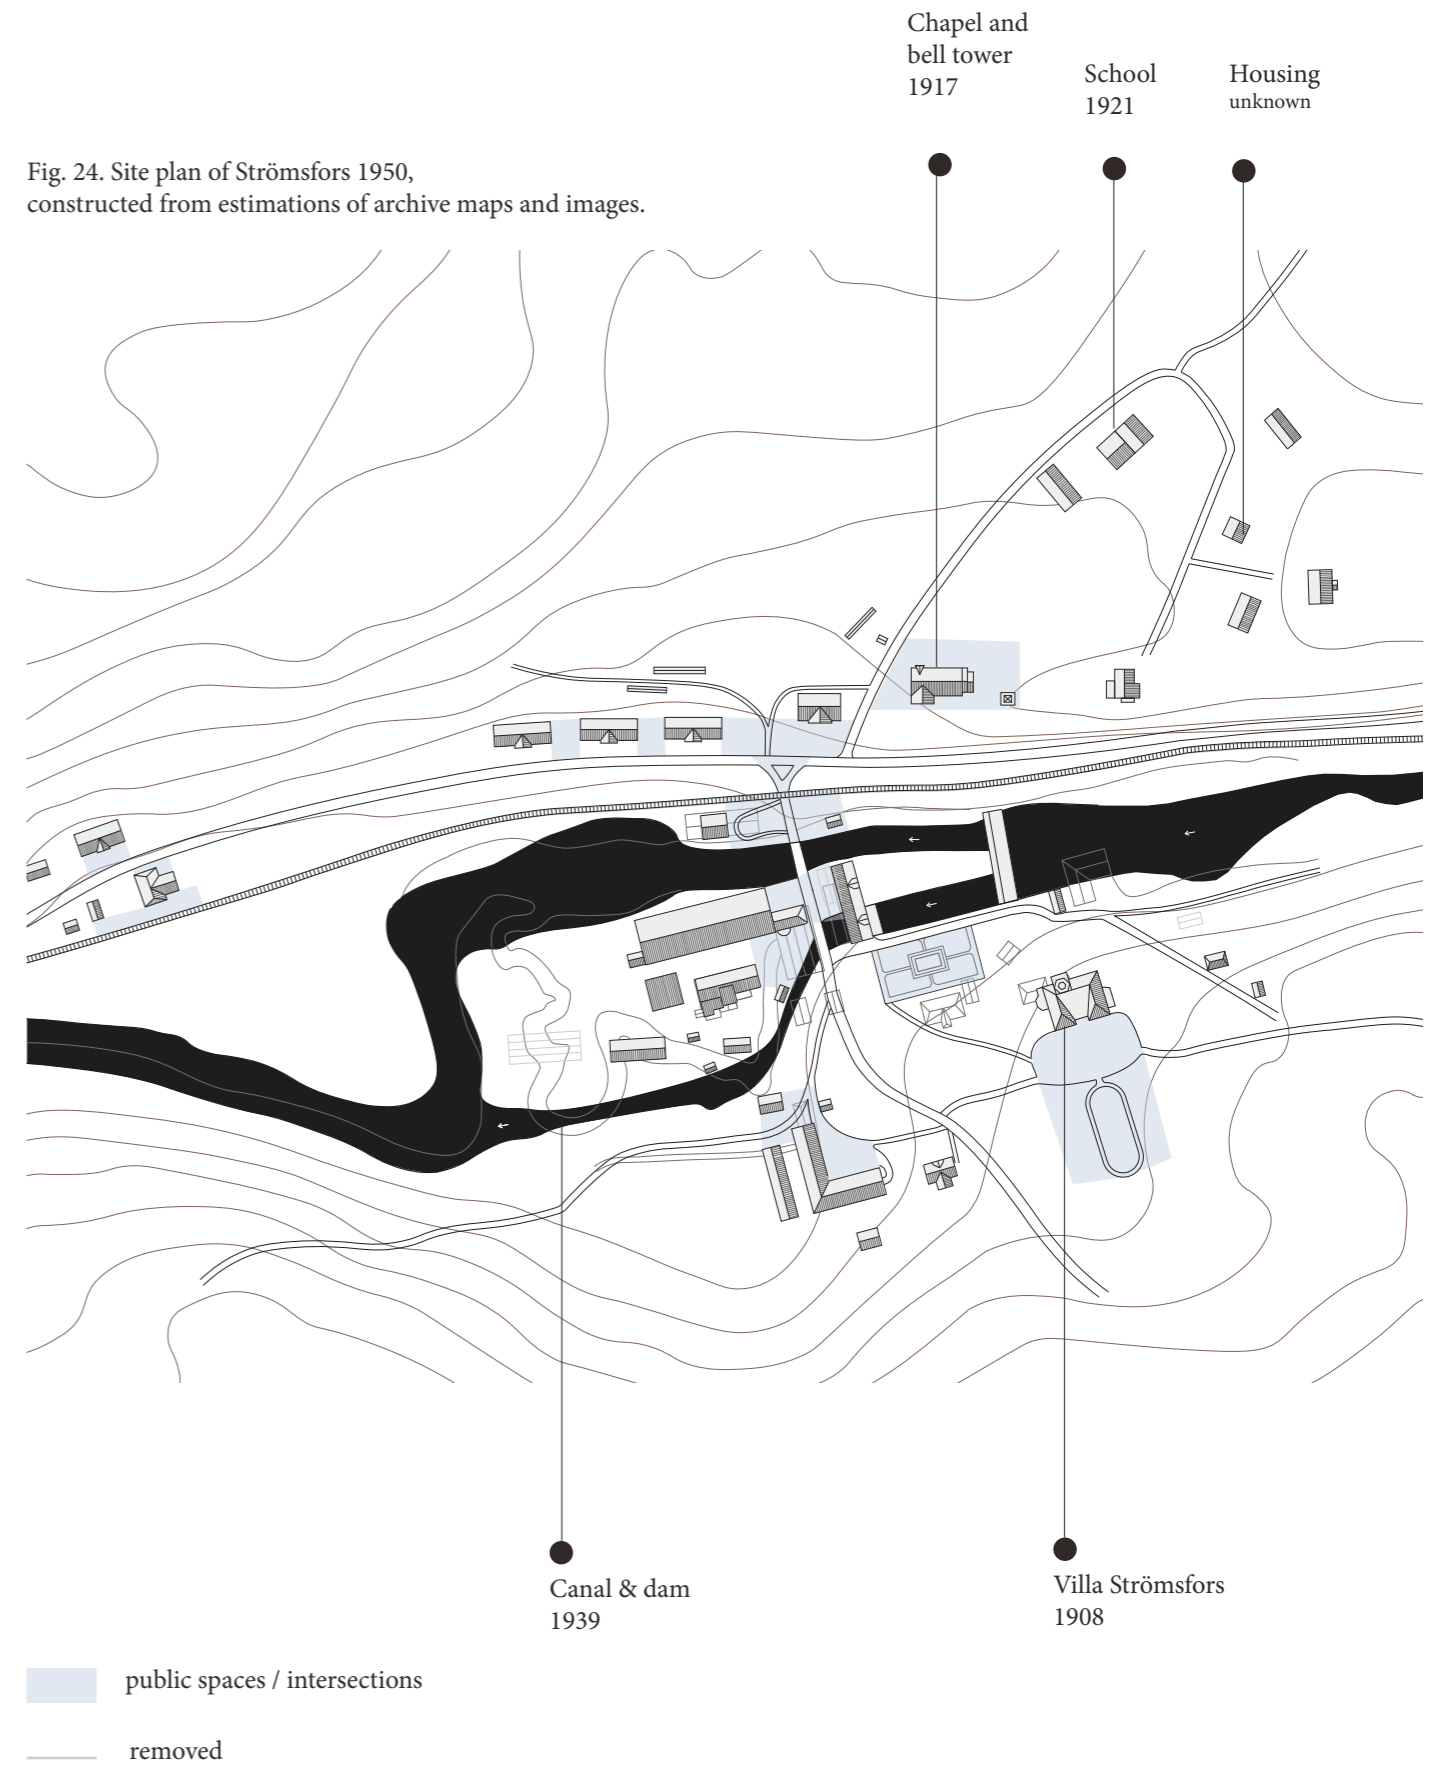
Chapel and bell tower 1917

School 1921

Housing unknown

Fig. 24. Site plan of Strömsfors 1950, constructed from estimations of archive maps and images.

Canal & dam 1939

Villa Strömsfors 1908

public spaces / intersections

removed